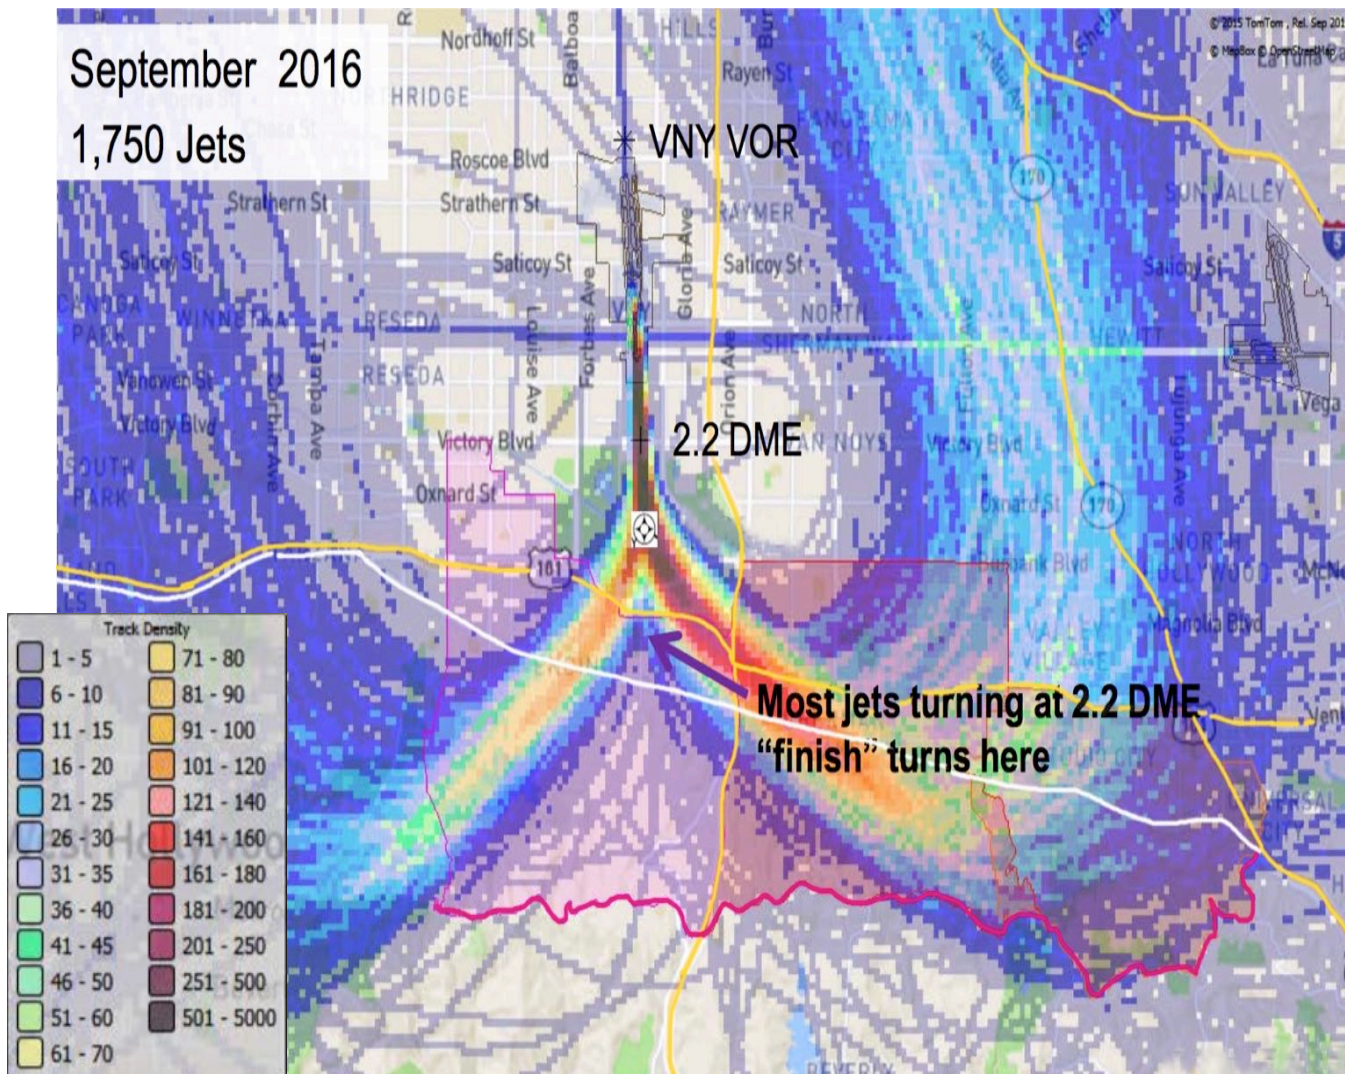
September 2016
1,750 Jets

VNY VOR

2.2 DME

Most jets turning at 2.2 DME
"finish" turns here

Track Density

| | |
|---|---|
| 1 - 5 | 71 - 80 |
| 6 - 10 | 81 - 90 |
| 11 - 15 | 91 - 100 |
| 16 - 20 | 101 - 120 |
| 21 - 25 | 121 - 140 |
| 26 - 30 | 141 - 160 |
| 31 - 35 | 161 - 180 |
| 36 - 40 | 181 - 200 |
| 41 - 45 | 201 - 250 |
| 46 - 50 | 251 - 500 |
| 51 - 60 | 501 - 5000 |
| 61 - 70 | |

Nordhoff St
Balboa
Rayen St
Roscoe Blvd
Strathern St
Strathern St
Saticoy St
Saticoy St
Saticoy St
Saticoy St
Gloria Ave
Forbes Ave
Louise Ave
Orion Ave
Tampa Ave
Corbin Ave
Vanowen St
Victory Blvd
Victory Blvd
Victory Blvd
Oxnard St
Oxnard St
Burbank Blvd
Magnolia Blvd
Tujunga Ave
RESEDA
RESEDA
WINNETKA
CANOGA PARK
SOUTH PARK
NORTH
SHERMAN
VAN NUYS
SUN VALLEY
NORTH HOLLYWOOD
Vega
101
170
170
5
© 2015 TomTom, Rel. Sep 2015
© MapBox © OpenStreetMap